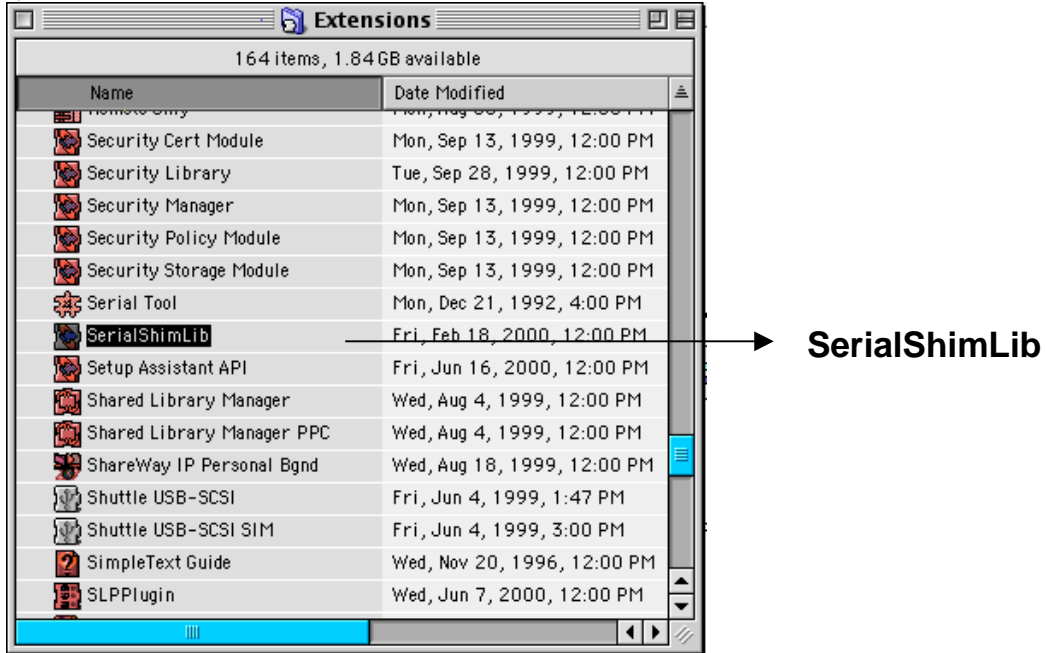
Extensions

164 items, 1.84 GB available

| Name | Date Modified |
|---|---|
| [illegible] | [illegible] |
| Security Cert Module | Mon, Sep 13, 1999, 12:00 PM |
| Security Library | Tue, Sep 28, 1999, 12:00 PM |
| Security Manager | Mon, Sep 13, 1999, 12:00 PM |
| Security Policy Module | Mon, Sep 13, 1999, 12:00 PM |
| Security Storage Module | Mon, Sep 13, 1999, 12:00 PM |
| Serial Tool | Mon, Dec 21, 1992, 4:00 PM |
| SerialShimLib | Fri, Feb 18, 2000, 12:00 PM |
| Setup Assistant API | Fri, Jun 16, 2000, 12:00 PM |
| Shared Library Manager | Wed, Aug 4, 1999, 12:00 PM |
| Shared Library Manager PPC | Wed, Aug 4, 1999, 12:00 PM |
| ShareWay IP Personal Bgnd | Wed, Aug 18, 1999, 12:00 PM |
| Shuttle USB-SCSI | Fri, Jun 4, 1999, 1:47 PM |
| Shuttle USB-SCSI SIM | Fri, Jun 4, 1999, 3:00 PM |
| SimpleText Guide | Wed, Nov 20, 1996, 12:00 PM |
| SLPPlugin | Wed, Jun 7, 2000, 12:00 PM |

SerialShimLib